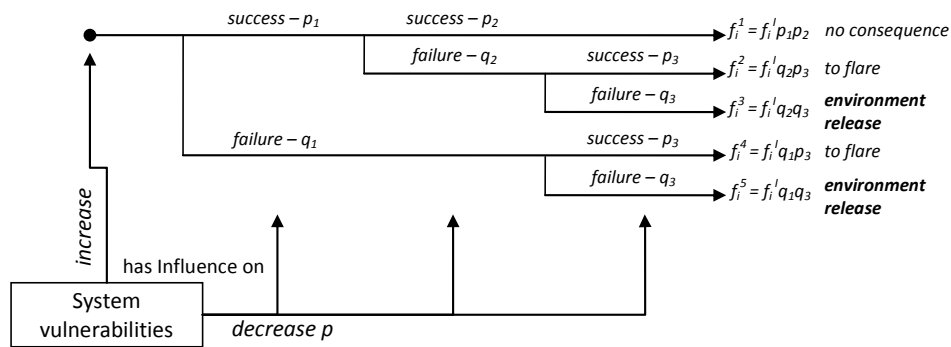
success – $p_1$

success – $p_2$

$f_i^1 = f_i^I p_1 p_2$ no consequence

failure – $q_2$

success – $p_3$

$f_i^2 = f_i^I q_2 p_3$ to flare

failure – $q_3$

$f_i^3 = f_i^I q_2 q_3$ **environment release**

failure – $q_1$

success – $p_3$

$f_i^4 = f_i^I q_1 p_3$ to flare

failure – $q_3$

$f_i^5 = f_i^I q_1 q_3$ **environment release**

increase

has Influence on

System vulnerabilities

decrease p